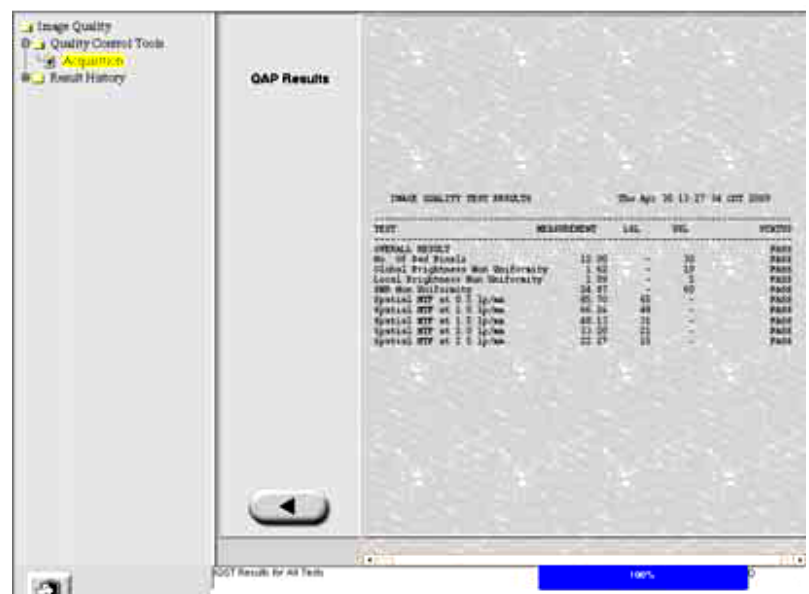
Image Quality
Quality Control Tools
Acquisition
Result History

QAP Results

IMAGE QUALITY TEST RESULTS Thu Apr 30 13:27:34 CST 2009

| TEST | MEASUREMENT | LAL | UAL | STATUS |
|---|---|---|---|---|
| OVERALL RESULT | | | | PASS |
| No. Of Bad Pixels | 12.00 | - | 30 | PASS |
| Global Brightness Non Uniformity | 1.62 | - | 10 | PASS |
| Local Brightness Non Uniformity | 1.39 | - | 5 | PASS |
| SNR Non Uniformity | 34.87 | - | 40 | PASS |
| Spatial MTF at 0.5 lp/mm | 85.70 | 60 | - | PASS |
| Spatial MTF at 1.0 lp/mm | 66.34 | 40 | - | PASS |
| Spatial MTF at 1.5 lp/mm | 48.13 | 31 | - | PASS |
| Spatial MTF at 2.0 lp/mm | 33.28 | 21 | - | PASS |
| Spatial MTF at 2.5 lp/mm | 22.27 | 15 | - | PASS |

QST Results for All Tests
100%